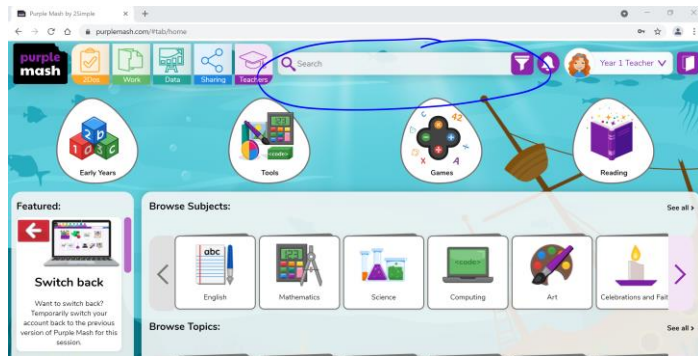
Purple Mash by 2Simple
purplemash.com/#tab/home

purple mash
2Dos
Work
Data
Sharing
Teachers
Search
Year 1 Teacher

Early Years
Tools
Games
Reading

Featured:
Switch back
Want to switch back? Temporarily switch your account back to the previous version of Purple Mash for this session.

Browse Subjects:
See all
English
Mathematics
Science
Computing
Art
Celebrations and Fait

Browse Topics:
See all